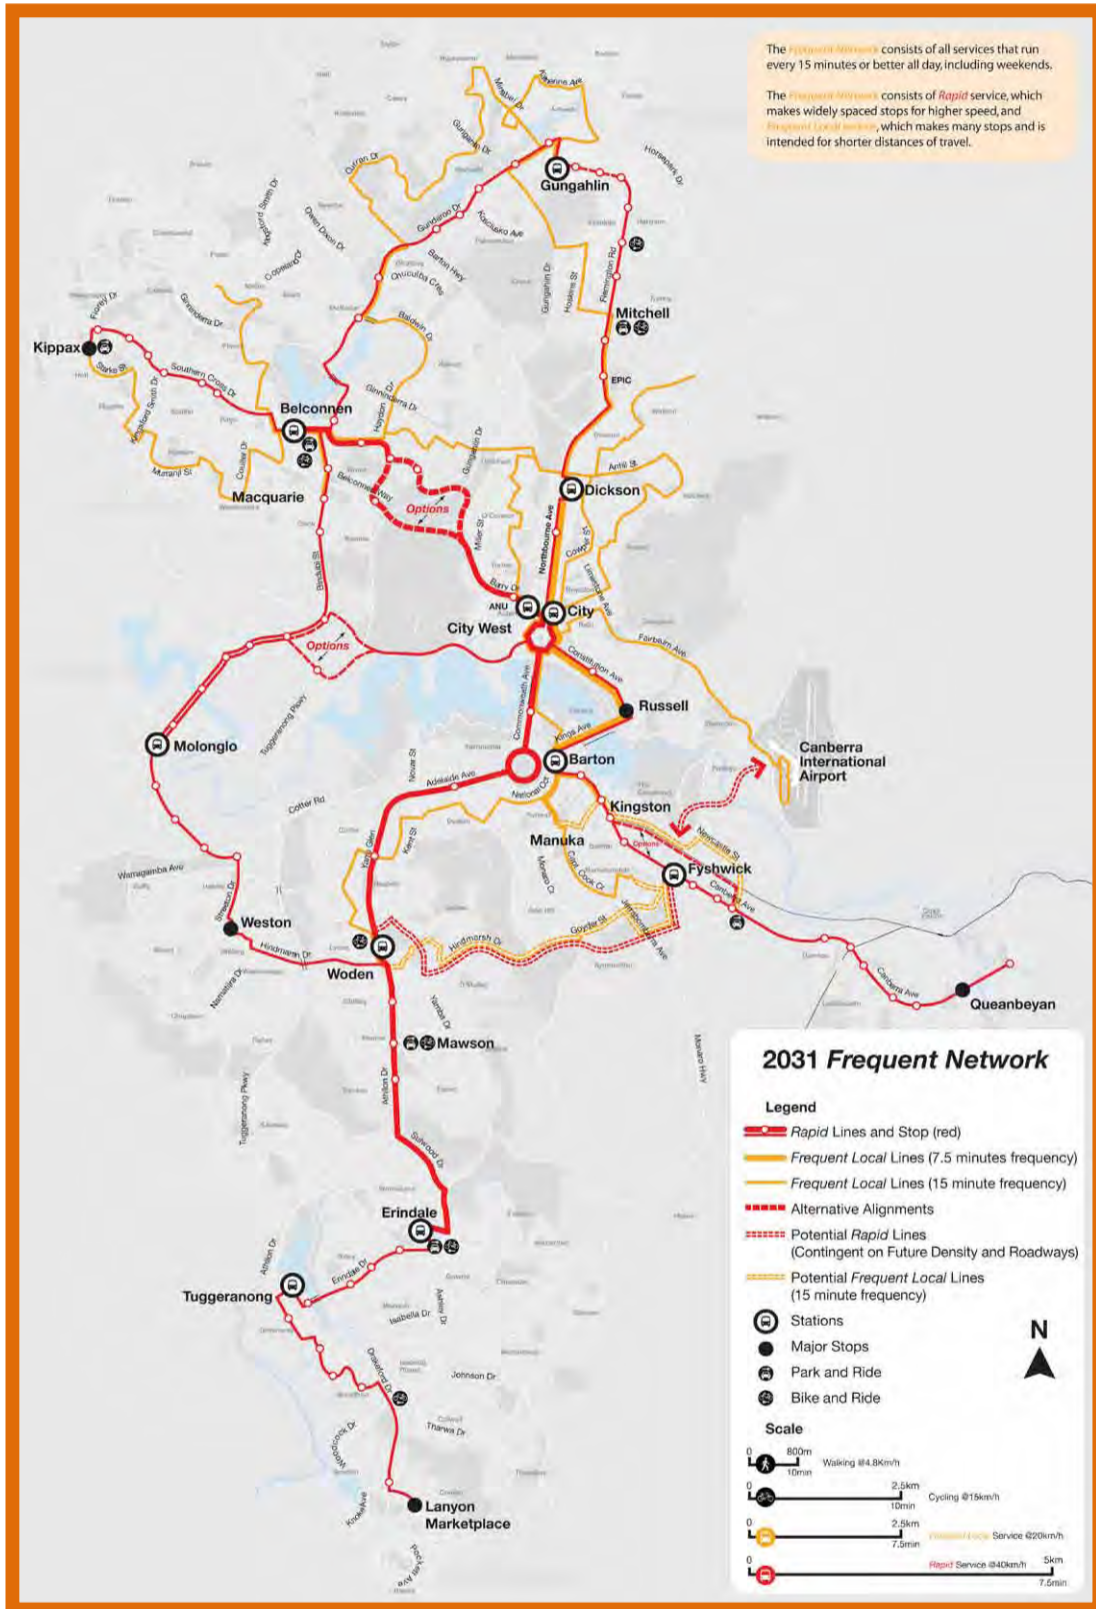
The Frequent Network consists of all services that run every 15 minutes or better all day, including weekends.

The Frequent Network consists of Rapid service, which makes widely spaced stops for higher speed, and Frequent Local service, which makes many stops and is intended for shorter distances of travel.

Gungahlin
Mitchell
EPIC
Kippax
Belconnen
Macquarie
Dickson
Options
ANU
City West
City
Options
Molonglo
Russell
Canberra International Airport
Barton
Kingston
Manuka
Options
Fyshwick
Weston
Woden
Queanbeyan
Mawson
Erindale
Tuggeranong
Lanyon Marketplace

Gundaroo Dr
Flemington Rd
Horse Park Dr
Southern Cross Dr
Kingsford Smith Dr
Belconnen Way
Haydon Dr
Ginninderra Dr
Baldwin Dr
Barton Hwy
Antill St
Northbourne Ave
Mouat St
Barry Dr
Constitution Ave
Fairbairn Ave
Commonwealth Ave
Kings Ave
Adelaide Ave
Cotter Rd
Yarra Glen
Canberra Ave
Newcastle St
Hindmarsh Dr
Athllon Dr
Sulwood Dr
Erindale Dr
Drakeford Dr
Johnson Dr
Tharwa Dr
Tuggeranong Pkwy
Monaro Hwy
Streeton Dr
Kent St
Jerrabomberra Ave
Goyder St
Launceston St

2031 Frequent Network

Legend
Rapid Lines and Stop (red)
Frequent Local Lines (7.5 minutes frequency)
Frequent Local Lines (15 minute frequency)
Alternative Alignments
Potential Rapid Lines (Contingent on Future Density and Roadways)
Potential Frequent Local Lines (15 minute frequency)
Stations
Major Stops
Park and Ride
Bike and Ride

N

Scale
0 800m 10min Walking @4.8Km/h
0 2.5km 10min Cycling @15km/h
0 2.5km 7.5min Frequent Local Service @20km/h
0 5km 7.5min Rapid Service @40km/h